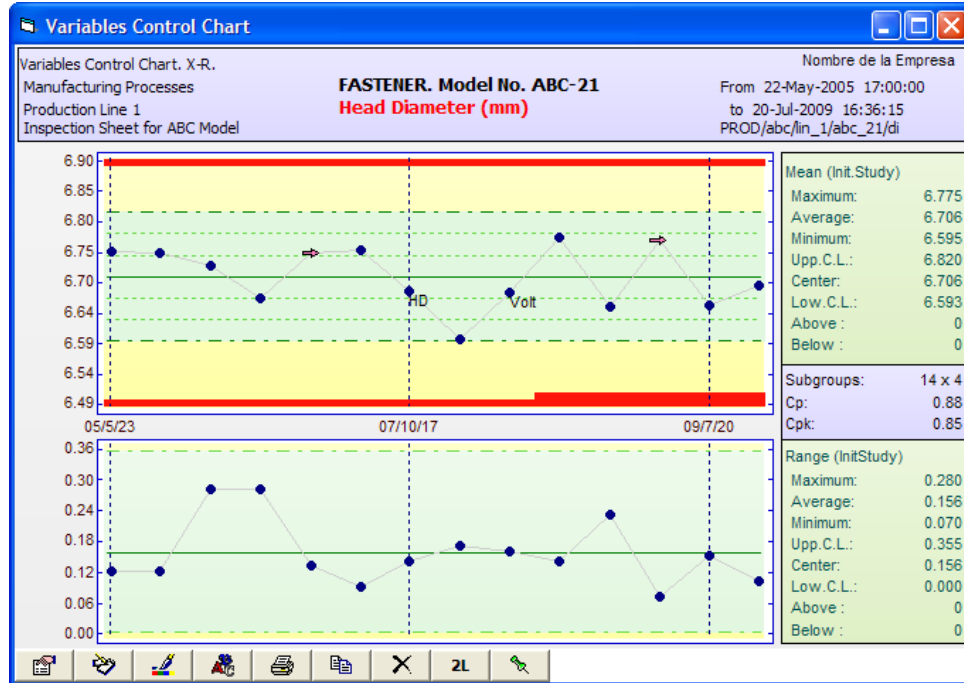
Variables Control Chart

Variables Control Chart. X-R.
Manufacturing Processes
Production Line 1
Inspection Sheet for ABC Model

FASTENER. Model No. ABC-21
Head Diameter (mm)

Nombre de la Empresa
From 22-May-2005 17:00:00
to 20-Jul-2009 16:36:15
PROD/abc/lin_1/abc_21/di

6.90
6.85
6.80
6.75
6.70
6.64
6.59
6.54
6.49

HD
Volt

05/5/23
07/10/17
09/7/20

Mean (Init.Study)
| | |
|---|---|
| Maximum: | 6.775 |
| Average: | 6.706 |
| Minimum: | 6.595 |
| Upp.C.L.: | 6.820 |
| Center: | 6.706 |
| Low.C.L.: | 6.593 |
| Above : | 0 |
| Below : | 0 |

| | |
|---|---|
| Subgroups: | 14 x 4 |
| Cp: | 0.88 |
| Cpk: | 0.85 |

0.36
0.30
0.24
0.18
0.12
0.06
0.00

Range (InitStudy)
| | |
|---|---|
| Maximum: | 0.280 |
| Average: | 0.156 |
| Minimum: | 0.070 |
| Upp.C.L.: | 0.355 |
| Center: | 0.156 |
| Low.C.L.: | 0.000 |
| Above : | 0 |
| Below : | 0 |

2L